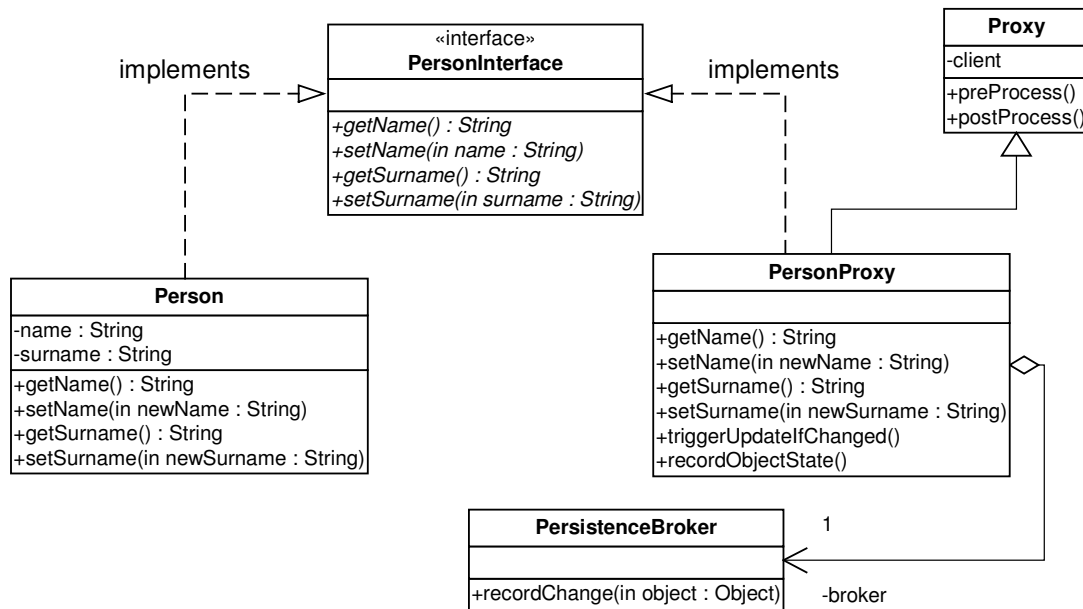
implements

«interface»
**PersonInterface**

+getName() : String
+setName(in name : String)
+getSurname() : String
+setSurname(in surname : String)

implements

**Proxy**

-client

+preProcess()
+postProcess()

**Person**

-name : String
-surname : String

+getName() : String
+setName(in newName : String)
+getSurname() : String
+setSurname(in newSurname : String)

**PersonProxy**

+getName() : String
+setName(in newName : String)
+getSurname() : String
+setSurname(in newSurname : String)
+triggerUpdateIfChanged()
+recordObjectState()

**PersistenceBroker**

+recordChange(in object : Object)

1

-broker